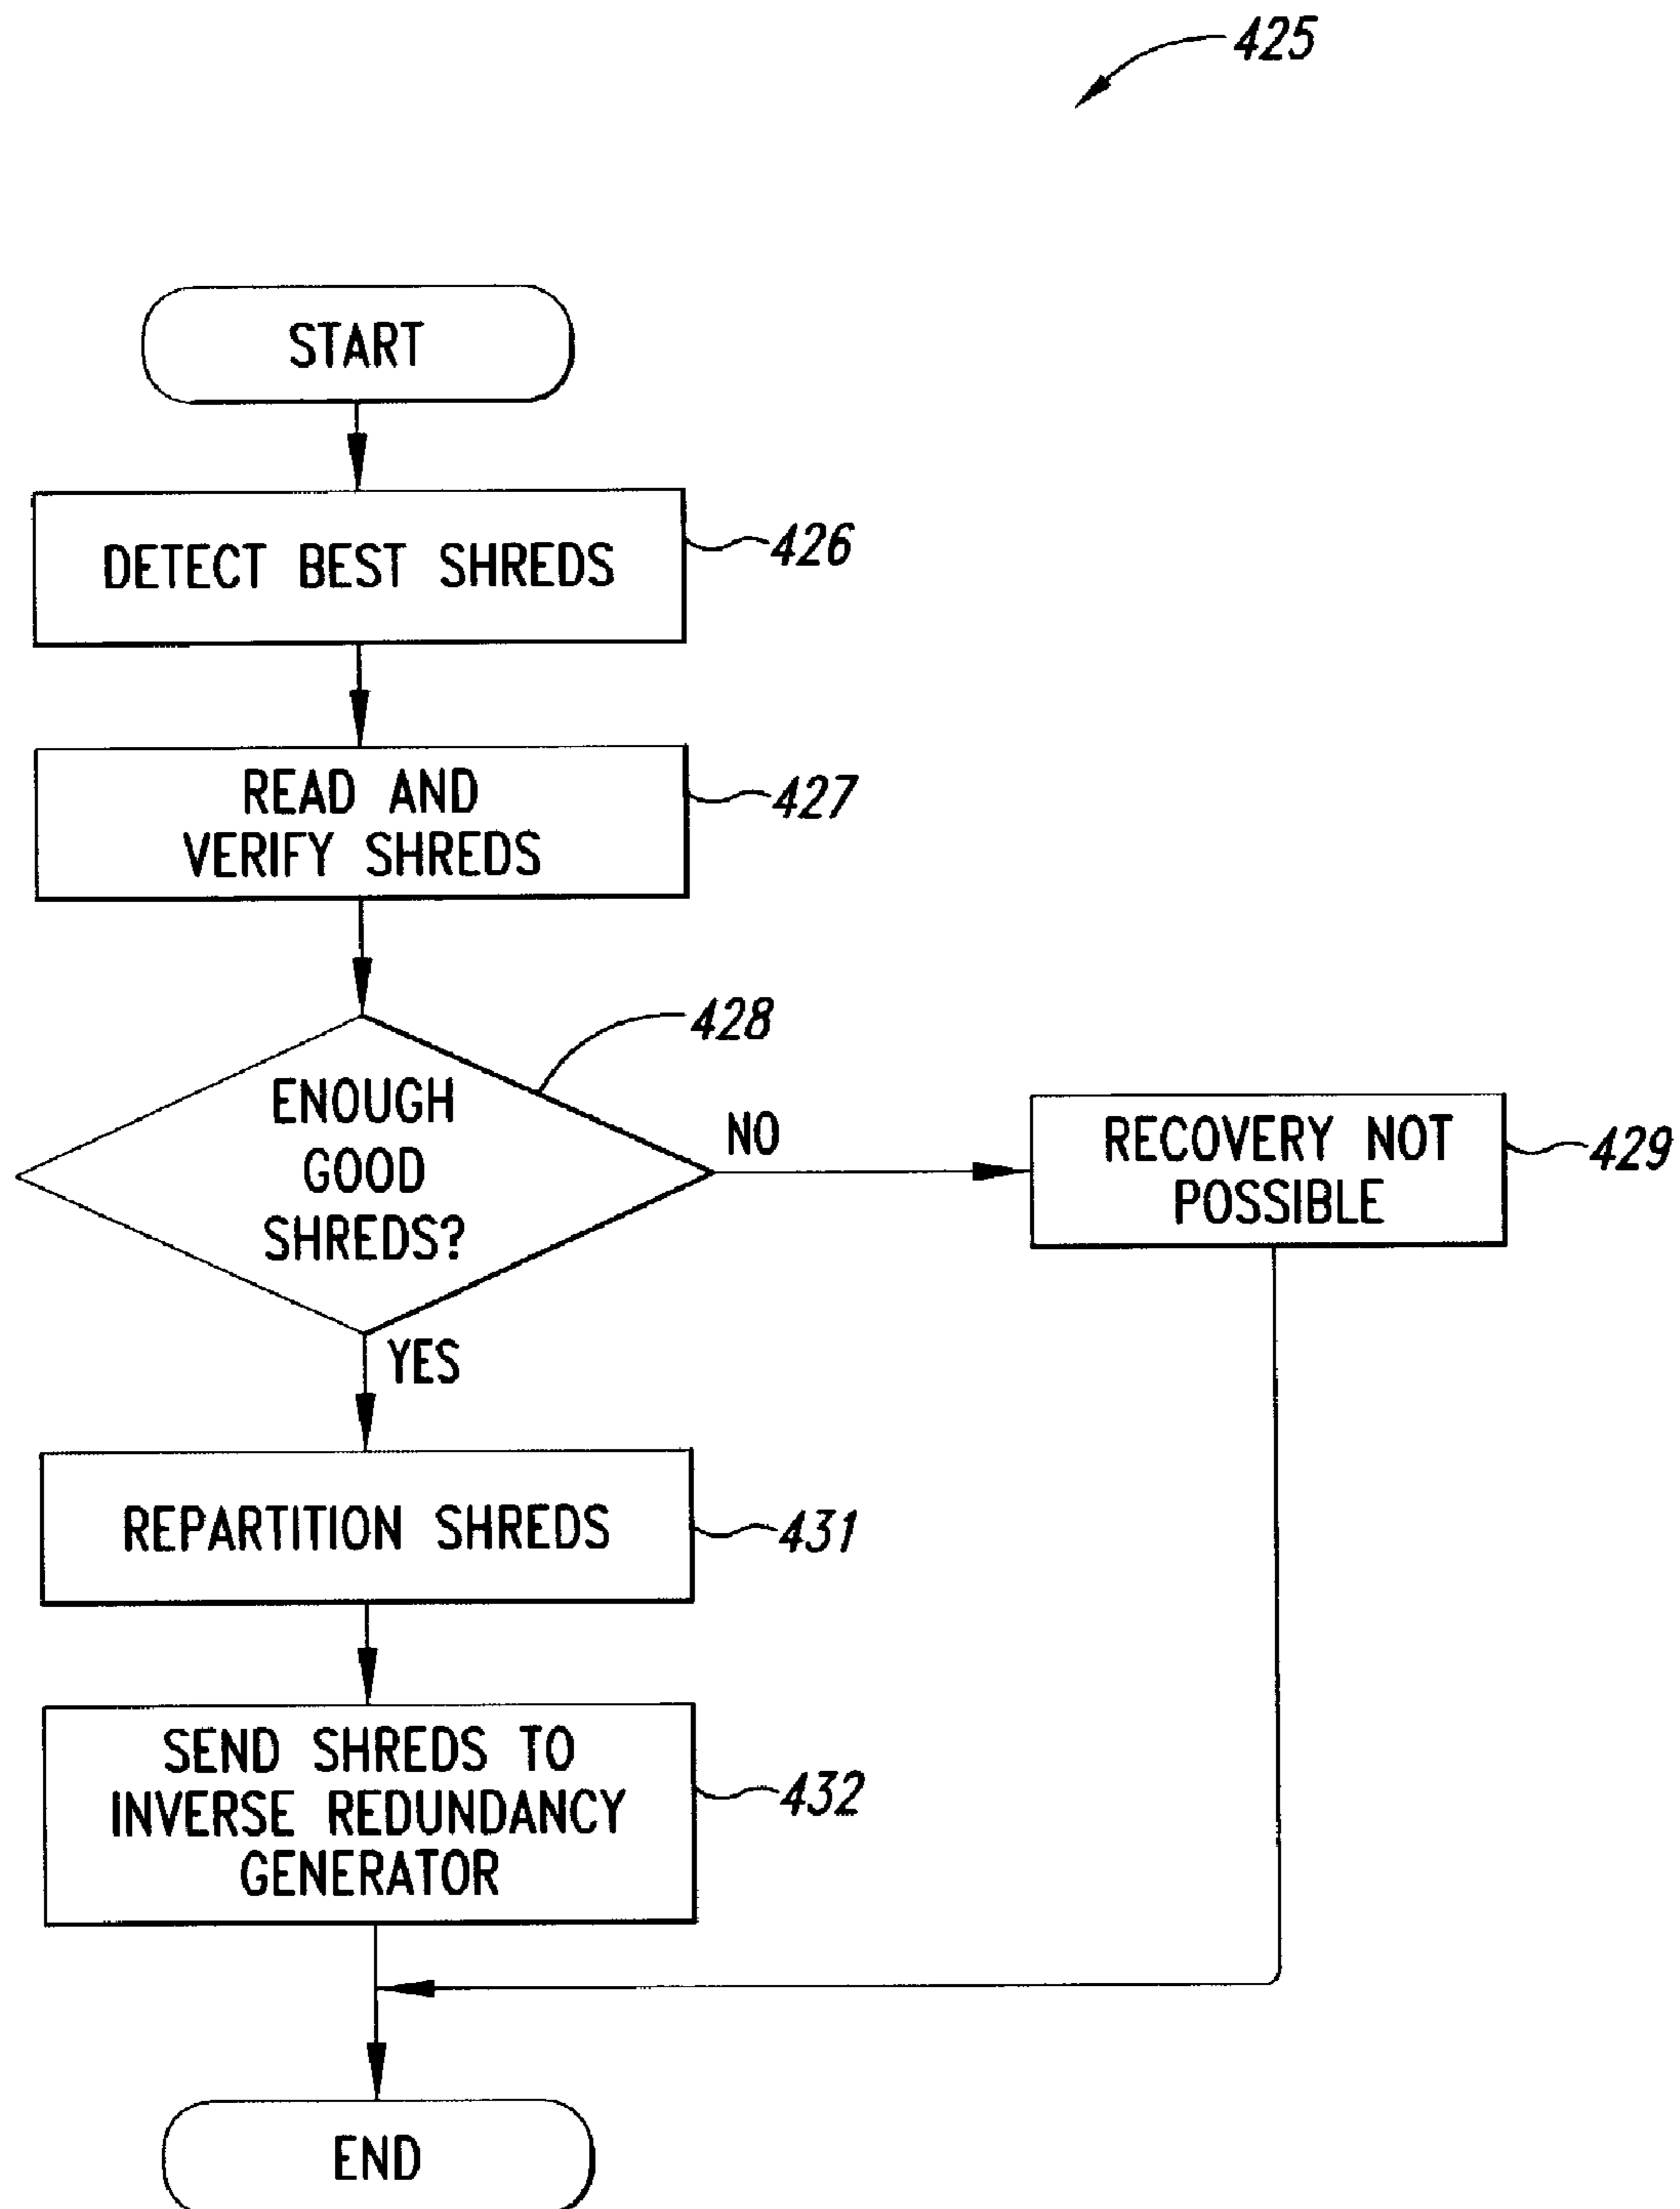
425

START

DETECT BEST SHREDS

426

READ AND VERIFY SHREDS

427

428

ENOUGH GOOD SHREDS?

NO

RECOVERY NOT POSSIBLE

429

YES

REPARTITION SHREDS

431

SEND SHREDS TO INVERSE REDUNDANCY GENERATOR

432

END